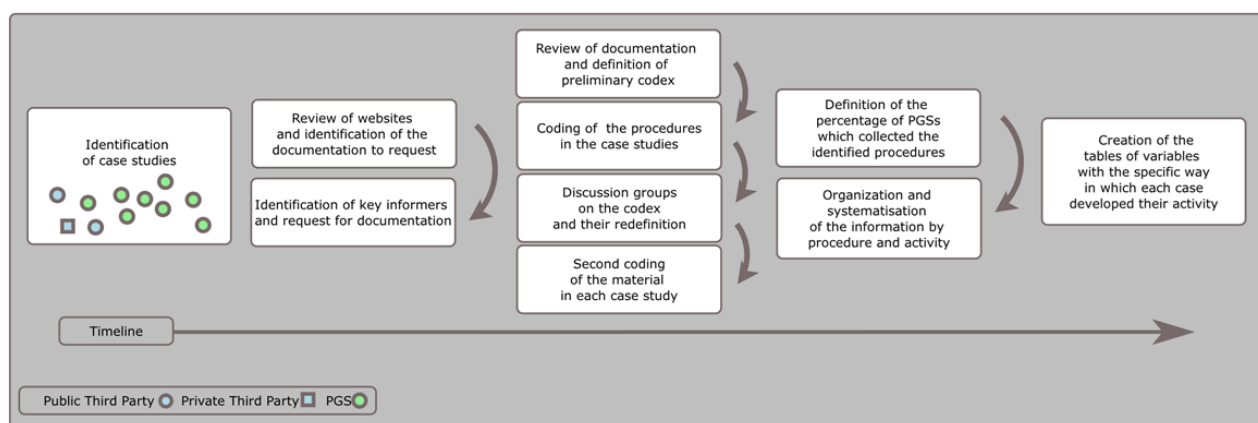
Identification of case studies

Review of websites and identification of the documentation to request

Identification of key informers and request for documentation

Review of documentation and definition of preliminary codex

Coding of the procedures in the case studies

Discussion groups on the codex and their redefinition

Second coding of the material in each case study

Definition of the percentage of PGSs which collected the identified procedures

Organization and systematisation of the information by procedure and activity

Creation of the tables of variables with the specific way in which each case developed their activity

Timeline

Public Third Party Private Third Party PGS